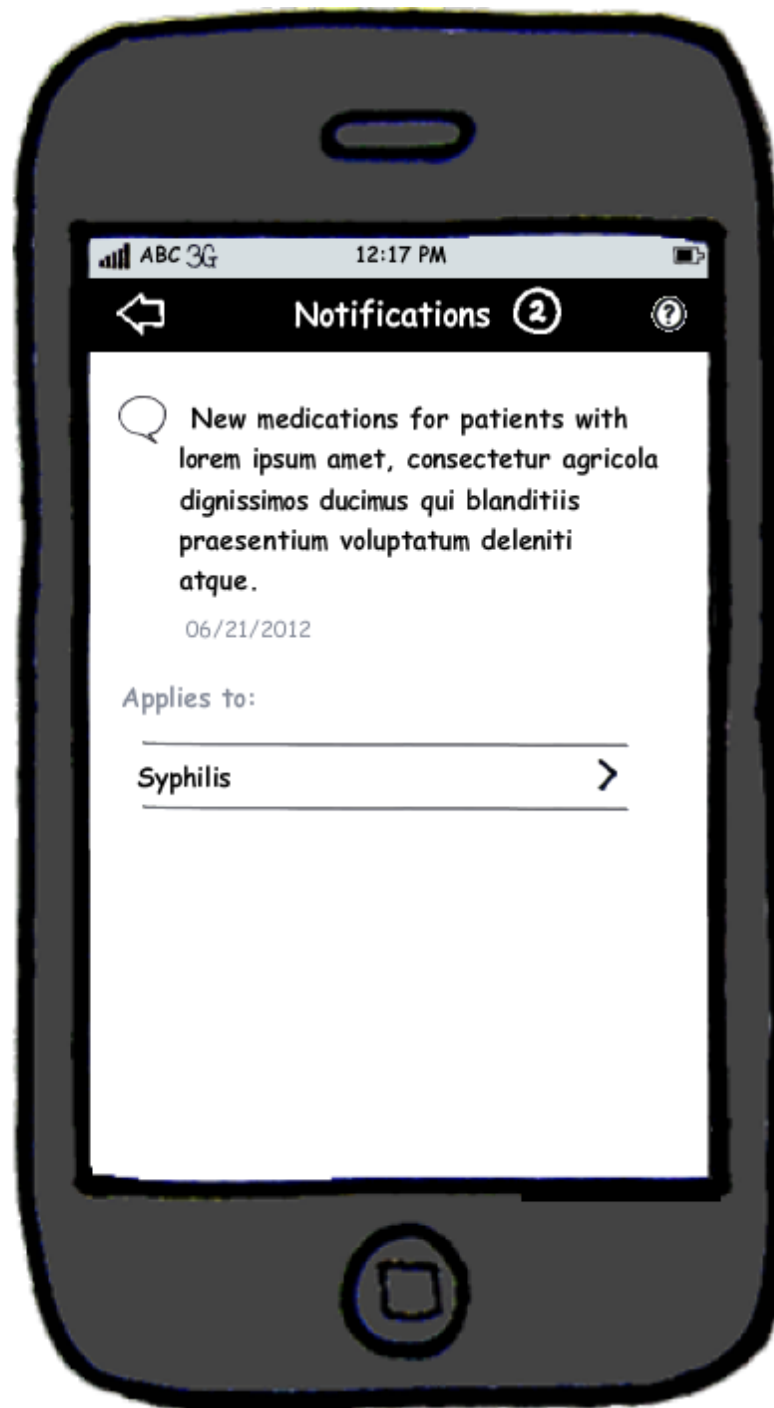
ABC 3G 12:17 PM

Notifications 2

New medications for patients with lorem ipsum amet, consectetur agricola dignissimos ducimus qui blanditiis praesentium voluptatum deleniti atque.

06/21/2012

Applies to:

Syphilis